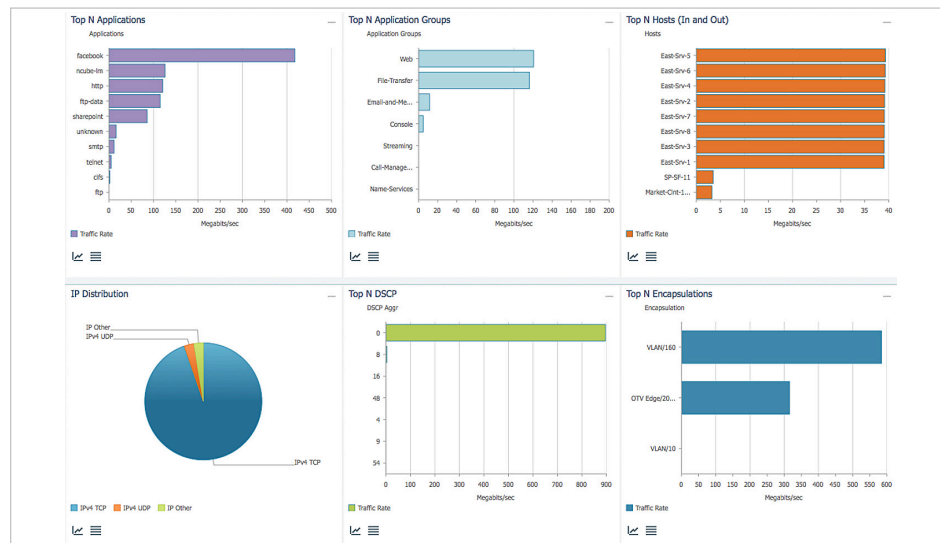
Top N Applications
Applications
facebook
ncube-lm
http
ftp-data
sharepoint
unknown
smtp
telnet
cifs
ftp
0 50 100 150 200 250 300 350 400 450 500
Megabits/sec
Traffic Rate

Top N Application Groups
Application Groups
Web
File-Transfer
Email-and-Me...
Console
Streaming
Call-Manage...
Name-Services
0 20 40 60 80 100 120 140 160 180 200
Megabits/sec
Traffic Rate

Top N Hosts (In and Out)
Hosts
East-Srv-5
East-Srv-6
East-Srv-4
East-Srv-2
East-Srv-7
East-Srv-8
East-Srv-3
East-Srv-1
SP-SF-11
Market-Clnt-1...
0 5 10 15 20 25 30 35 40
Megabits/sec
Traffic Rate

IP Distribution
IP Other
IPv4 UDP
IPv4 TCP
IPv4 TCP IPv4 UDP IP Other

Top N DSCP
DSCP Aggr
0
8
16
48
4
9
54
0 100 200 300 400 500 600 700 800 900
Megabits/sec
Traffic Rate

Top N Encapsulations
Encapsulation
VLAN/160
OTV Edge/20...
VLAN/10
0 50 100 150 200 250 300 350 400 450 500 550 600
Megabits/sec
Traffic Rate